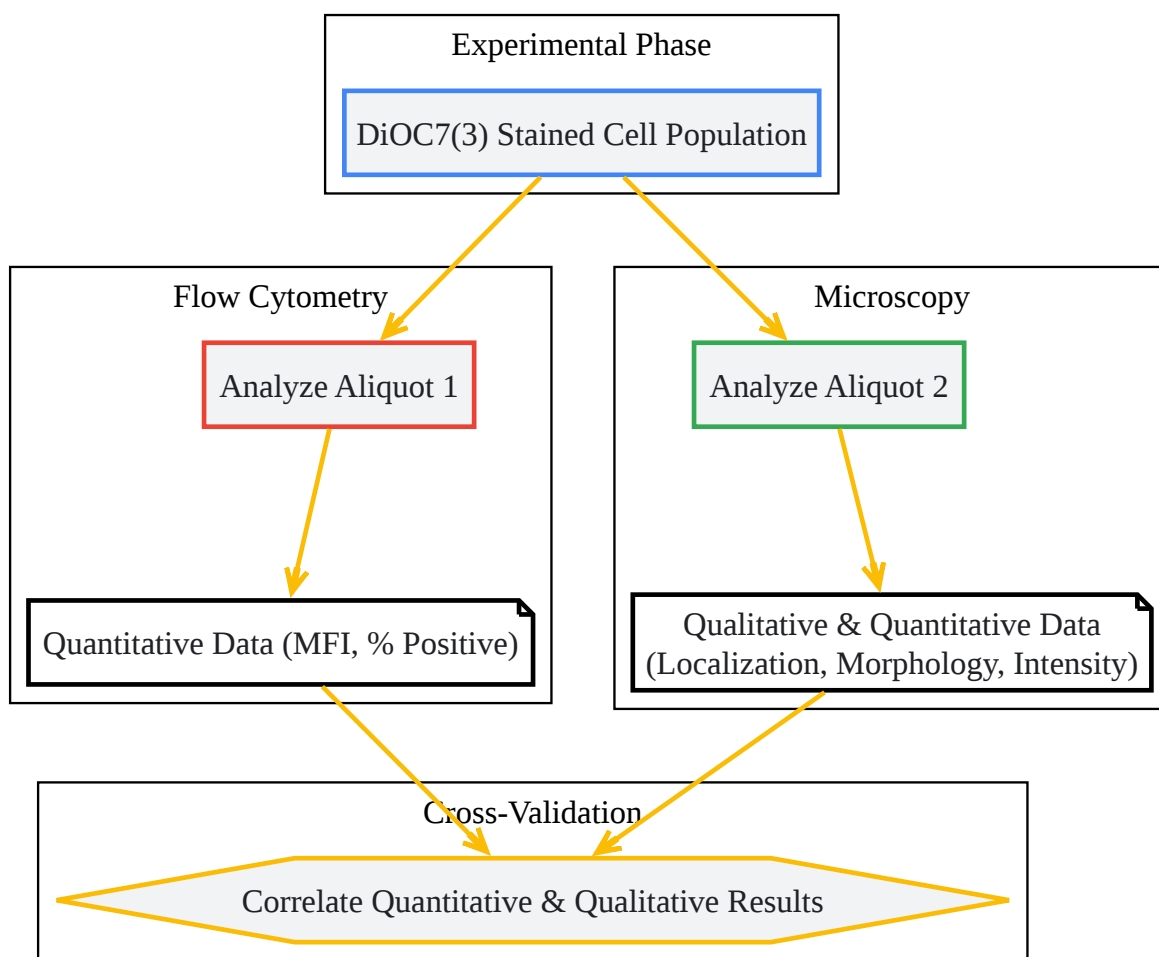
Experimental Phase

DiOC7(3) Stained Cell Population

Flow Cytometry

Analyze Aliquot 1

Quantitative Data (MFI, % Positive)

Microscopy

Analyze Aliquot 2

Qualitative & Quantitative Data (Localization, Morphology, Intensity)

Cross-Validation

Correlate Quantitative & Qualitative Results